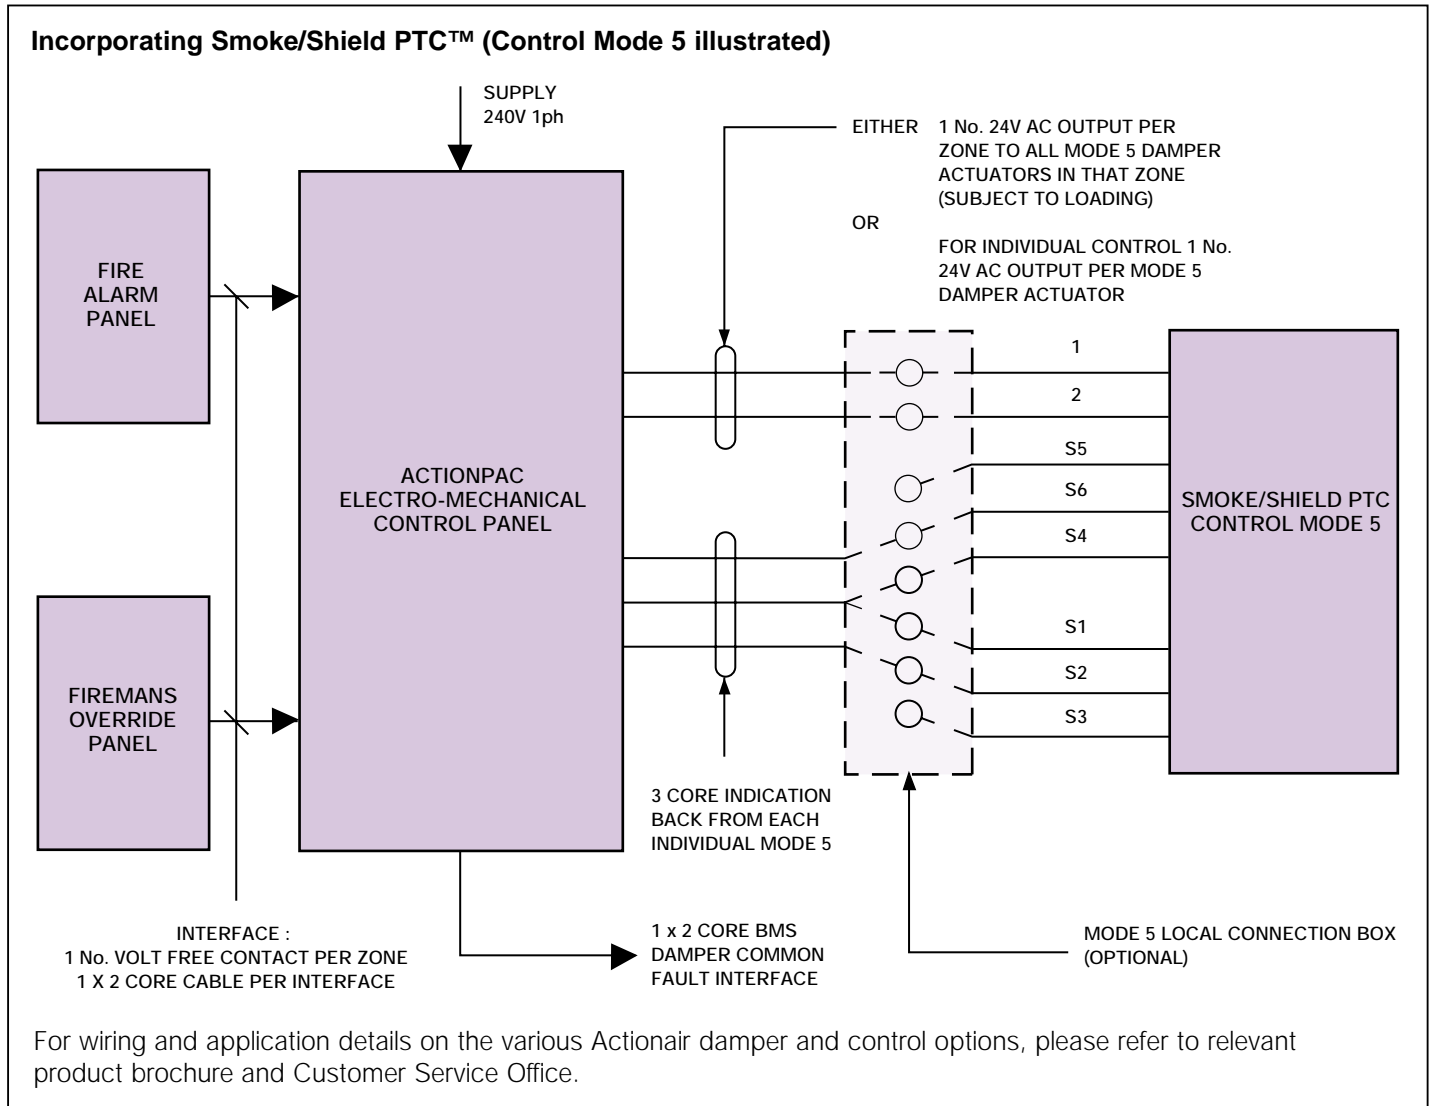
**Incorporating Smoke/Shield PTC™ (Control Mode 5 illustrated)**

SUPPLY
240V 1ph

EITHER 1 No. 24V AC OUTPUT PER ZONE TO ALL MODE 5 DAMPER ACTUATORS IN THAT ZONE (SUBJECT TO LOADING)

OR

FOR INDIVIDUAL CONTROL 1 No. 24V AC OUTPUT PER MODE 5 DAMPER ACTUATOR

FIRE
ALARM
PANEL

ACTIONPAC
ELECTRO-MECHANICAL
CONTROL PANEL

1

2

S5

S6

S4

S1

S2

S3

SMOKE/SHIELD PTC
CONTROL MODE 5

FIREMANS
OVERRIDE
PANEL

3 CORE INDICATION
BACK FROM EACH
INDIVIDUAL MODE 5

INTERFACE :
1 No. VOLT FREE CONTACT PER ZONE
1 X 2 CORE CABLE PER INTERFACE

1 x 2 CORE BMS
DAMPER COMMON
FAULT INTERFACE

MODE 5 LOCAL CONNECTION BOX
(OPTIONAL)

For wiring and application details on the various Actionair damper and control options, please refer to relevant product brochure and Customer Service Office.